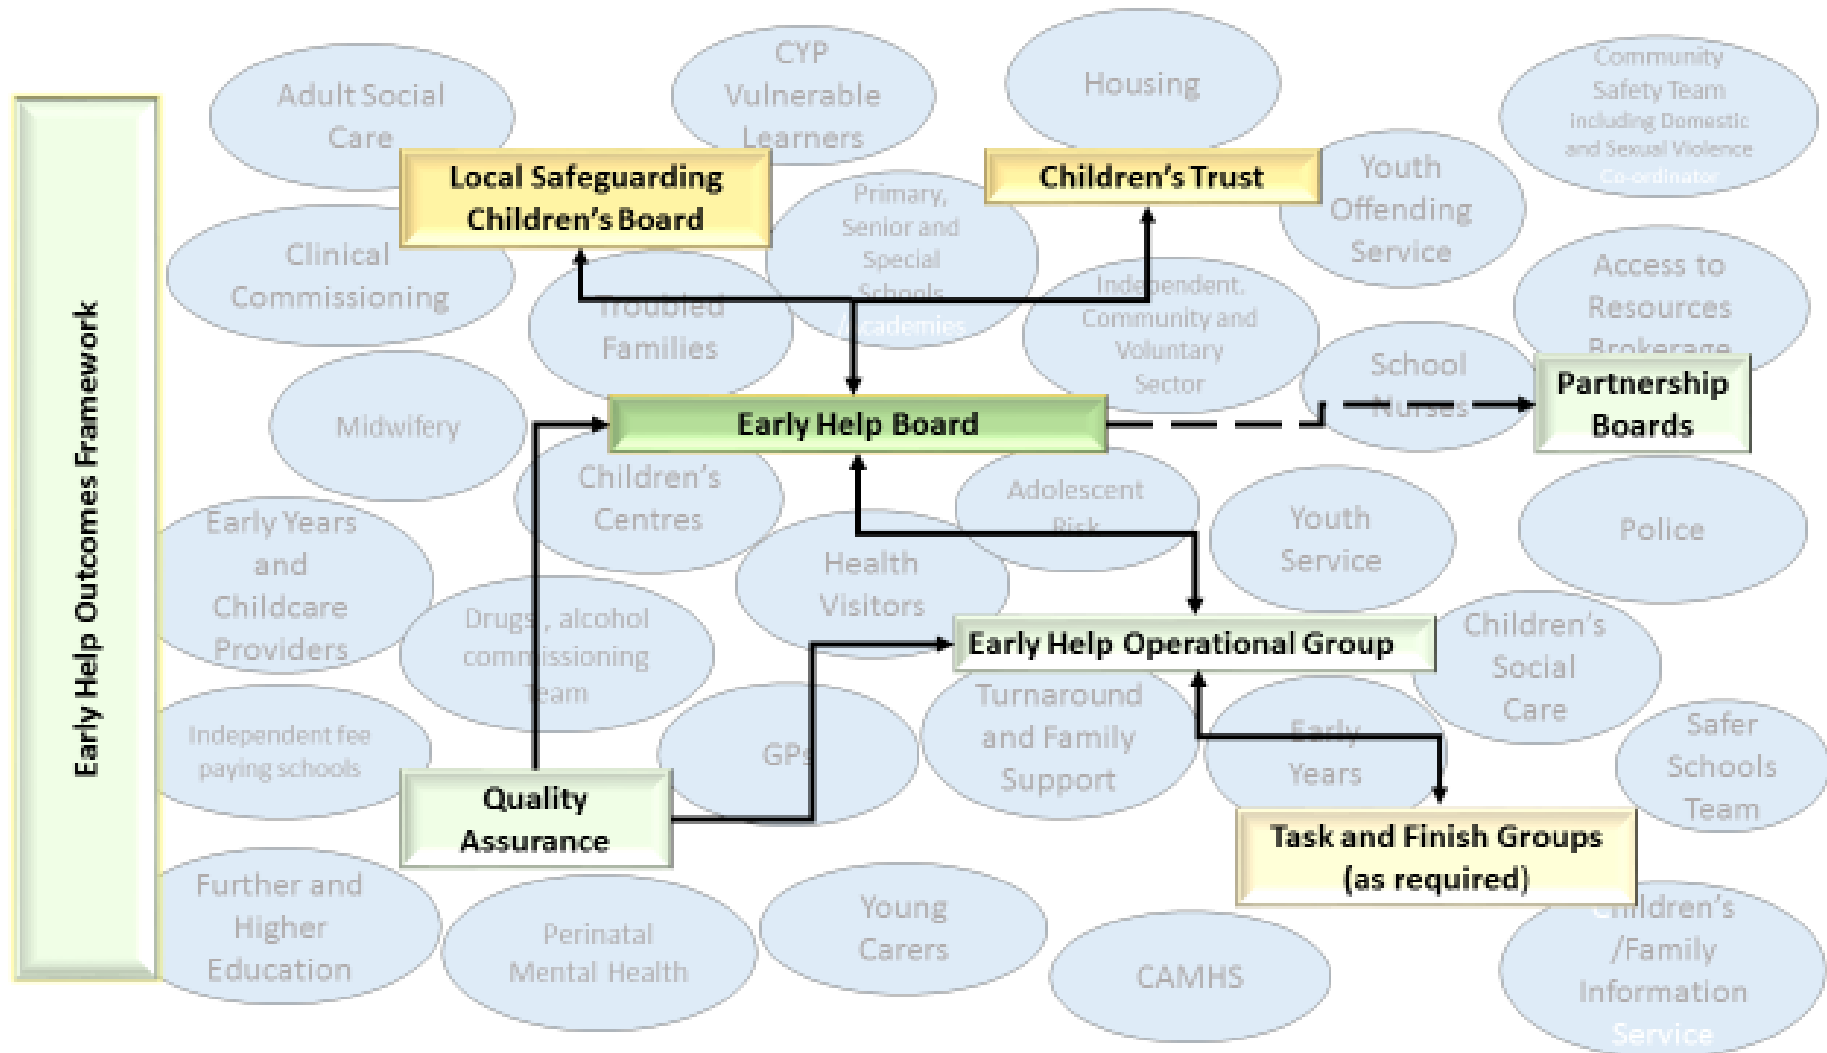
Early Help Outcomes Framework

Adult Social Care

CYP Vulnerable Learners

Housing

Community Safety Team including Domestic and Sexual Violence Co-ordinator

Local Safeguarding Children's Board

Children's Trust

Youth Offending Service

Primary, Senior and Special Schools Academies

Clinical Commissioning

Troubled Families

Independent, Community and Voluntary Sector

Access to Resources Brokerage

School Nurses

Partnership Boards

Midwifery

Early Help Board

Children's Centres

Adolescent Risk

Youth Service

Police

Early Years and Childcare Providers

Health Visitors

Drugs, alcohol commissioning team

Early Help Operational Group

Children's Social Care

Turnaround and Family Support

Independent fee paying schools

GPs

Early Years

Safer Schools Team

Quality Assurance

Task and Finish Groups (as required)

Further and Higher Education

Perinatal Mental Health

Young Carers

CAMHS

Children's /Family Information Service